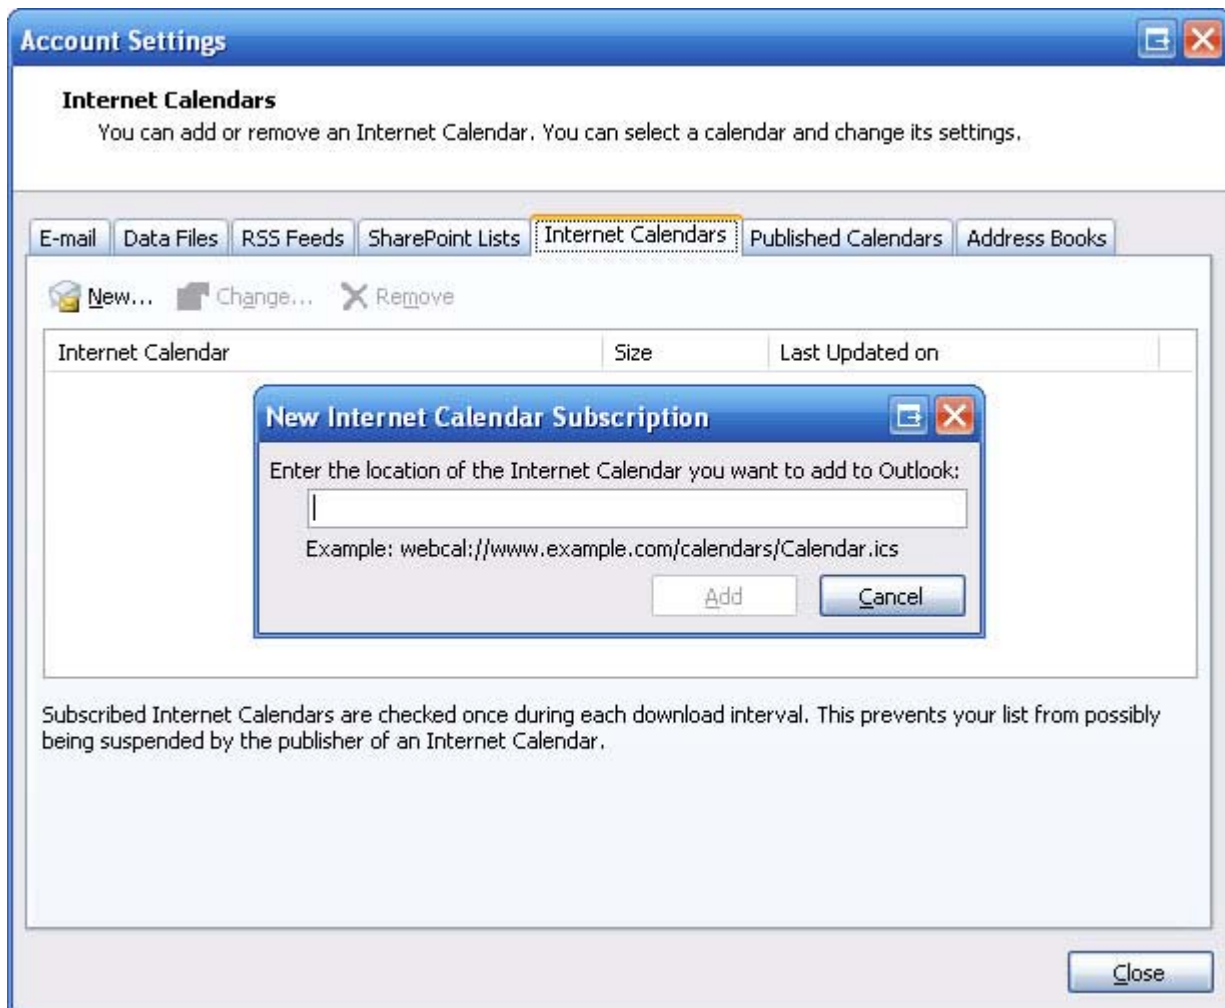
Account Settings

Internet Calendars

You can add or remove an Internet Calendar. You can select a calendar and change its settings.

E-mail | Data Files | RSS Feeds | SharePoint Lists | Internet Calendars | Published Calendars | Address Books

New... Change... Remove

| Internet Calendar | Size | Last Updated on |
|---|---|---|

New Internet Calendar Subscription

Enter the location of the Internet Calendar you want to add to Outlook:

Example: webcal://www.example.com/calendars/Calendar.ics

Add Cancel

Subscribed Internet Calendars are checked once during each download interval. This prevents your list from possibly being suspended by the publisher of an Internet Calendar.

Close